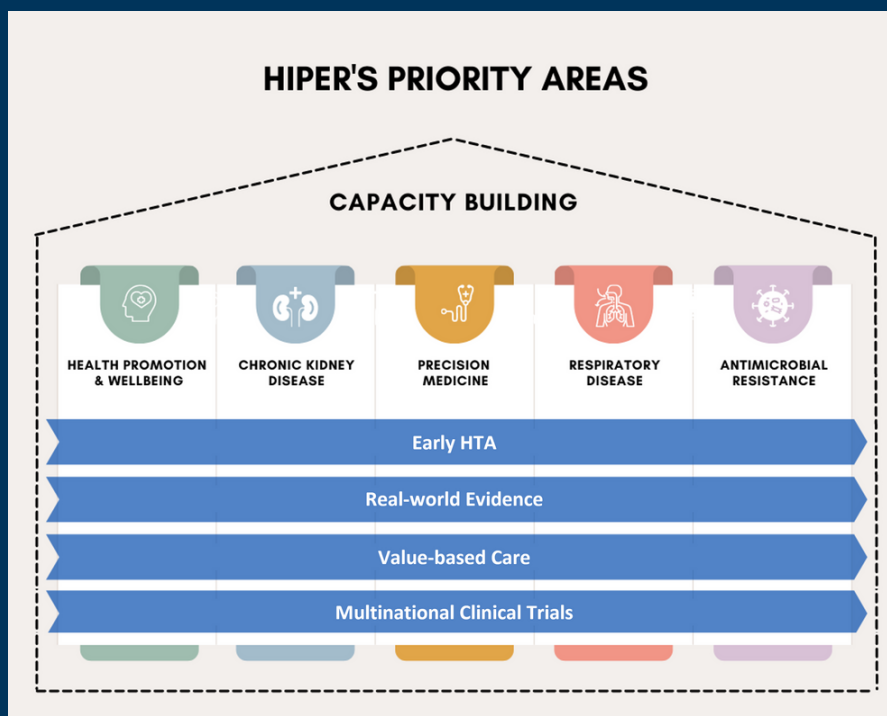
HIPER'S PRIORITY AREAS

CAPACITY BUILDING

HEALTH PROMOTION & WELLBEING

CHRONIC KIDNEY DISEASE

PRECISION MEDICINE

RESPIRATORY DISEASE

ANTIMICROBIAL RESISTANCE

Early HTA

Real-world Evidence

Value-based Care

Multinational Clinical Trials